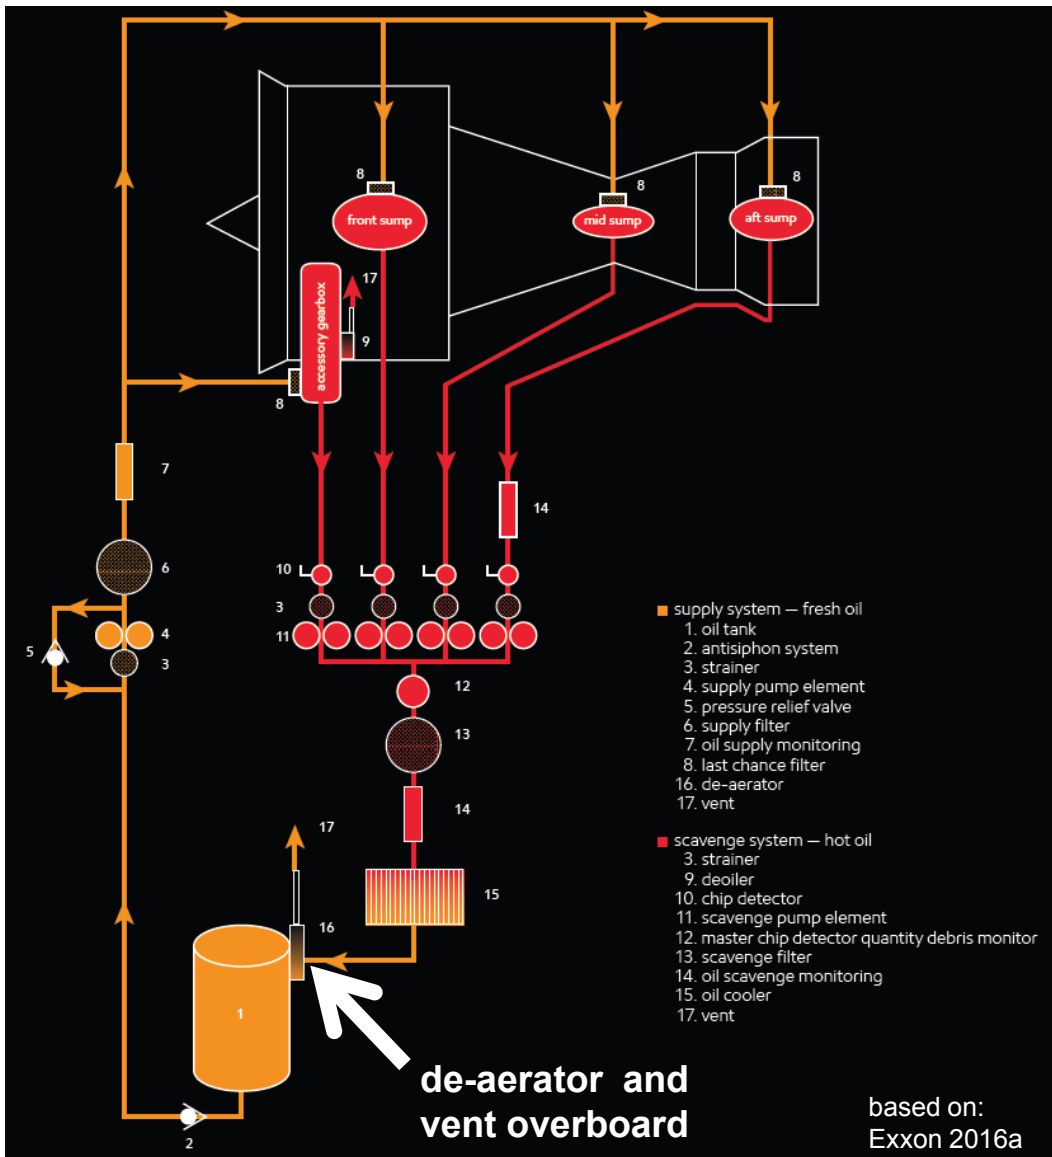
8
front sump
8
mid sump
8
aft sump
17
accessory gearbox
9
8
7
14
6
10
3
11
5
4
3
12
13
14
17
15
16
1
2

■ supply system — fresh oil
1. oil tank
2. antisiphon system
3. strainer
4. supply pump element
5. pressure relief valve
6. supply filter
7. oil supply monitoring
8. last chance filter
16. de-aerator
17. vent

■ scavenge system — hot oil
3. strainer
9. deoiler
10. chip detector
11. scavenge pump element
12. master chip detector quantity debris monitor
13. scavenge filter
14. oil scavenge monitoring
15. oil cooler
17. vent

de-aerator and vent overboard

based on: Exxon 2016a